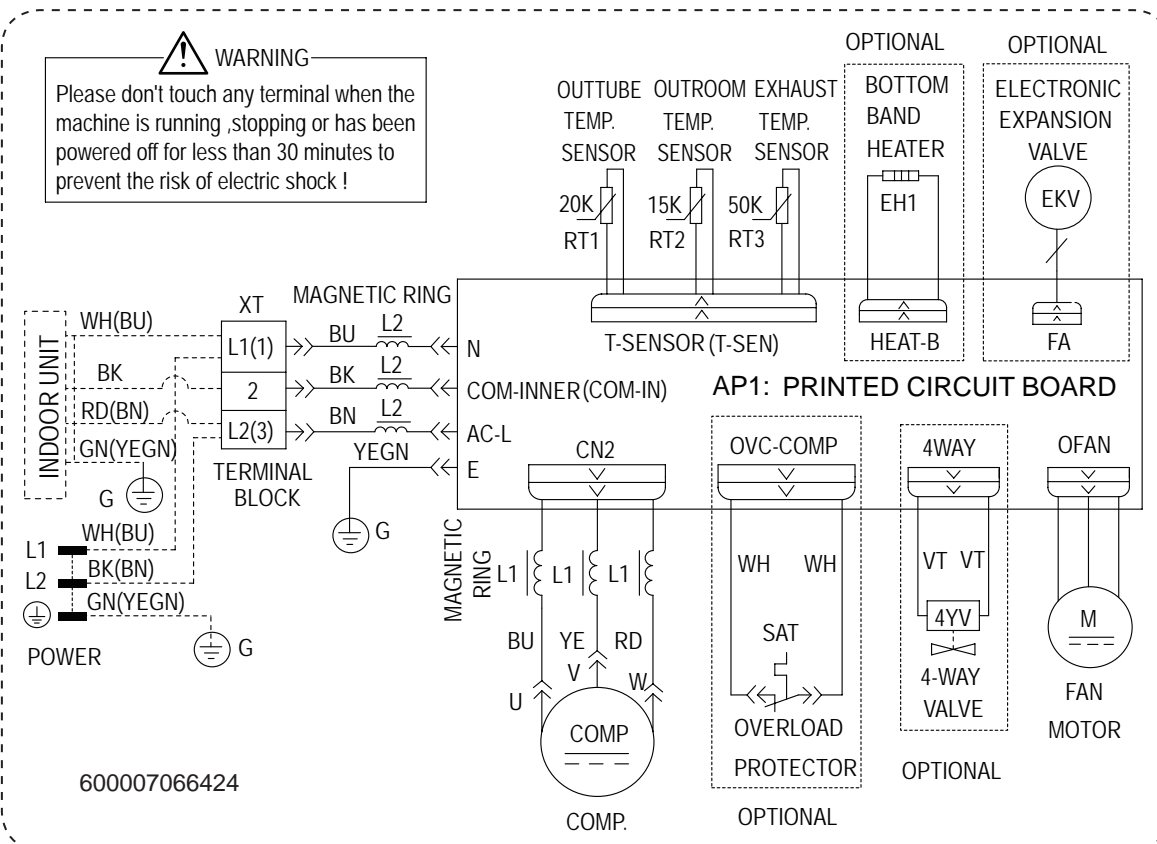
WARNING
Please don't touch any terminal when the machine is running ,stopping or has been powered off for less than 30 minutes to prevent the risk of electric shock !

OPTIONAL
OPTIONAL
OUTTUBE TEMP. SENSOR
OUTROOM TEMP. SENSOR
EXHAUST TEMP. SENSOR
BOTTOM BAND HEATER
ELECTRONIC EXPANSION VALVE
20K
RT1
15K
RT2
50K
RT3
EH1
EKV

INDOOR UNIT
WH(BU)
BK
RD(BN)
GN(YEGN)
G
XT
L1(1)
2
L2(3)
TERMINAL BLOCK
MAGNETIC RING
BU
L2
BK
L2
BN
L2
YEGN
G
N
COM-INNER(COM-IN)
AC-L
E
T-SENSOR(T-SEN)
HEAT-B
FA
AP1: PRINTED CIRCUIT BOARD

L1
L2
WH(BU)
BK(BN)
GN(YEGN)
G
POWER

CN2
MAGNETIC RING
L1
L1
L1
BU
YE
RD
U
V
W
COMP
COMP.

OVC-COMP
WH
WH
SAT
OVERLOAD PROTECTOR
OPTIONAL

4WAY
VT VT
4YV
4-WAY VALVE
OPTIONAL

OFAN
M
FAN MOTOR

600007066424